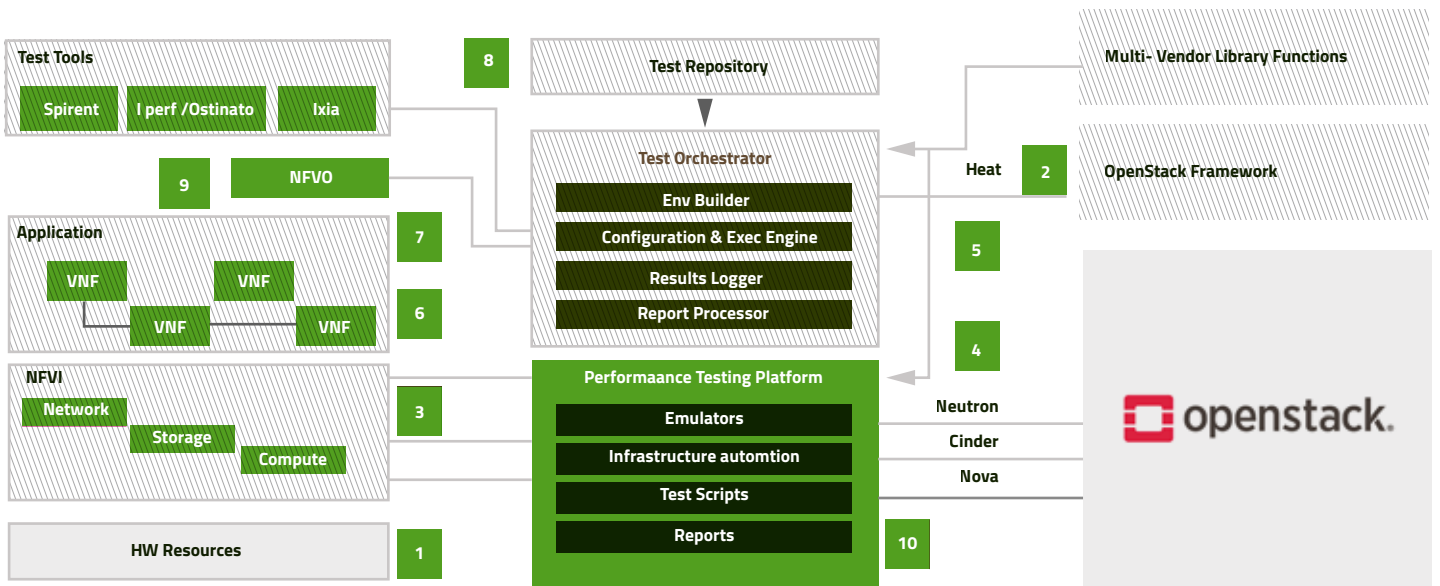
Test Tools
Spirent
I perf /Ostinato
Ixia

8

Test Repository

Multi- Vendor Library Functions

Test Orchestrator
Env Builder
Configuration & Exec Engine
Results Logger
Report Processor

Heat
2
OpenStack Framework

9
NFVO

Application
VNF
VNF
VNF
VNF

7
6
5
4

NFVI
Network
Storage
Compute

3

Performaance Testing Platform
Emulators
Infrastructure automtion
Test Scripts
Reports

Neutron
Cinder
Nova

openstack.

HW Resources
1
10